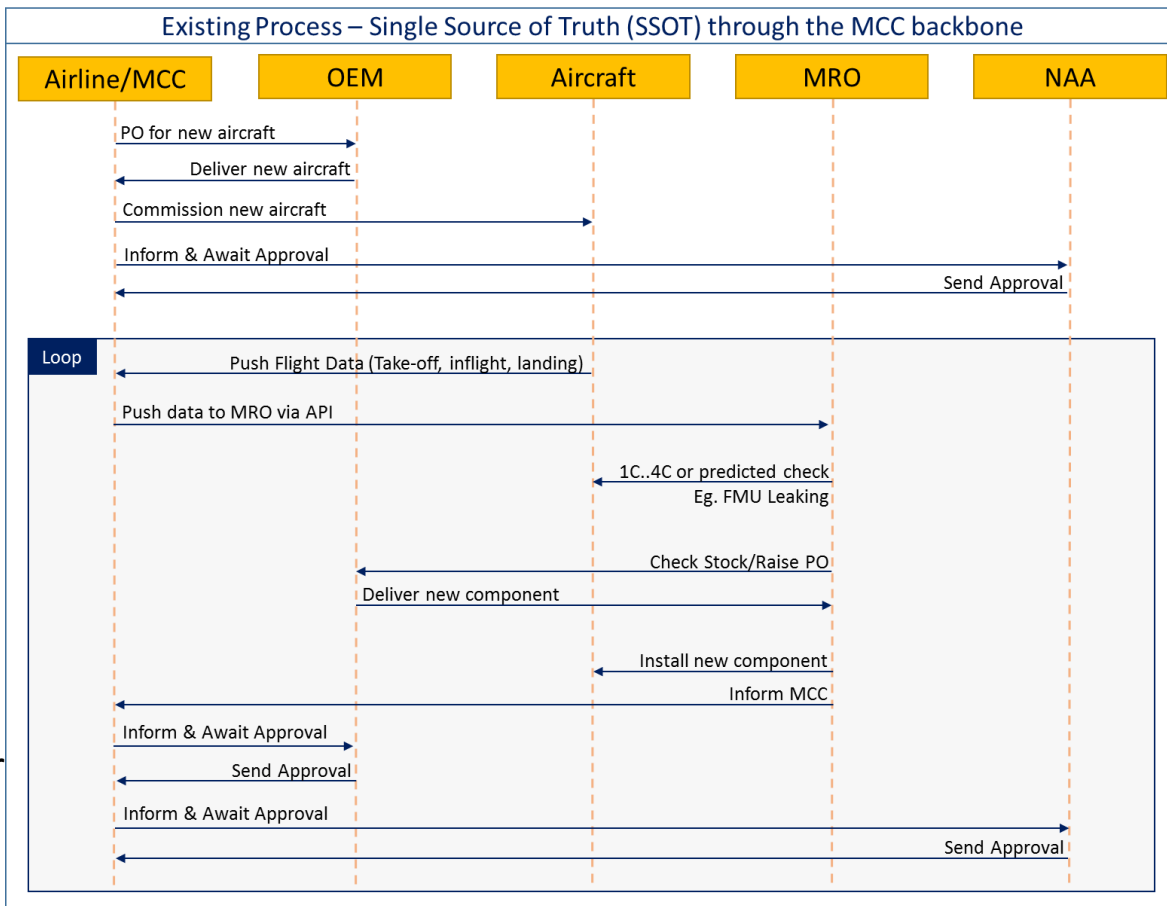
Existing Process – Single Source of Truth (SSOT) through the MCC backbone

Airline/MCC

OEM

Aircraft

MRO

NAA

PO for new aircraft

Deliver new aircraft

Commission new aircraft

Inform & Await Approval

Send Approval

Loop

Push Flight Data (Take-off, inflight, landing)

Push data to MRO via API

1C..4C or predicted check
Eg. FMU Leaking

Check Stock/Raise PO

Deliver new component

Install new component

Inform MCC

Inform & Await Approval

Send Approval

Inform & Await Approval

Send Approval